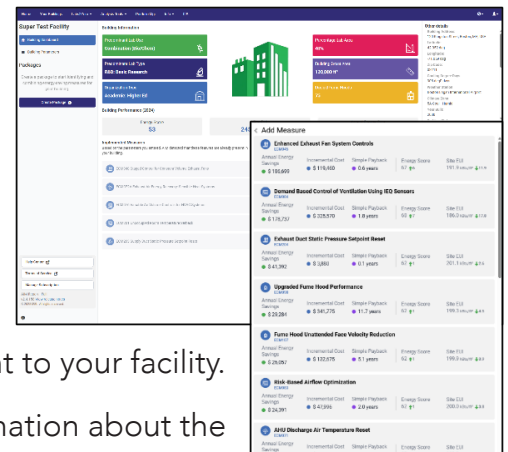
Super Test Facility

Building Information

Packages

Predominant Lab Use
Predominant Lab Type
Education Type
Academic Higher Ed

Percentage Lab Area
40%
Building Gross Area
120,000 ft²
Year of Last Major

Building Performance (2024)

53

Add Measure

Enhanced Exhaust Fan System Controls
Annual Energy Savings
$ 180,609
Incremental Cost
$ 110,400
Simple Payback
0.6 years
Energy Score
67
Site EUI

Demand Based Control of Ventilation Using IEQ Sensors
Annual Energy Savings
$ 178,737
Incremental Cost
$ 328,570
Simple Payback
1.8 years
Energy Score
92
Site EUI

Exhaust Duct Static Pressure Setpoint Reset
Annual Energy Savings
$ 41,392
Incremental Cost
$ 3,860
Simple Payback
0.1 years
Energy Score
67
Site EUI

Upgraded Fume Hood Performance
Annual Energy Savings
$ 29,284
Incremental Cost
$ 341,775
Simple Payback
11.7 years
Energy Score
67
Site EUI

Fume Hood Unattended Face Velocity Reduction
Annual Energy Savings
$ 26,057
Incremental Cost
$ 132,675
Simple Payback
5.1 years
Energy Score
67
Site EUI

Risk-Based Airflow Optimization
Annual Energy Savings
$ 24,391
Incremental Cost
$ 47,096
Simple Payback
2.9 years
Energy Score
67
Site EUI

AHU Discharge Air Temperature Reset
Annual Energy Savings
Incremental Cost
Simple Payback
Energy Score
Site EUI

t to your facility.

nation about the